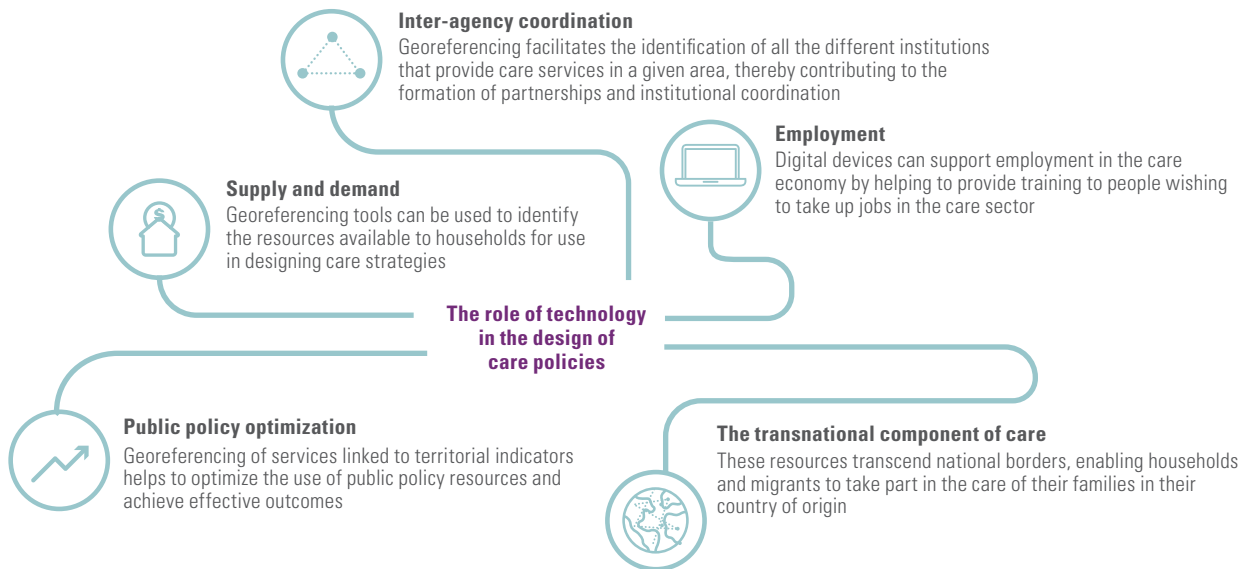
Inter-agency coordination
Georeferencing facilitates the identification of all the different institutions that provide care services in a given area, thereby contributing to the formation of partnerships and institutional coordination

Employment
Digital devices can support employment in the care economy by helping to provide training to people wishing to take up jobs in the care sector

Supply and demand
Georeferencing tools can be used to identify the resources available to households for use in designing care strategies

The role of technology in the design of care policies

Public policy optimization
Georeferencing of services linked to territorial indicators helps to optimize the use of public policy resources and achieve effective outcomes

The transnational component of care
These resources transcend national borders, enabling households and migrants to take part in the care of their families in their country of origin